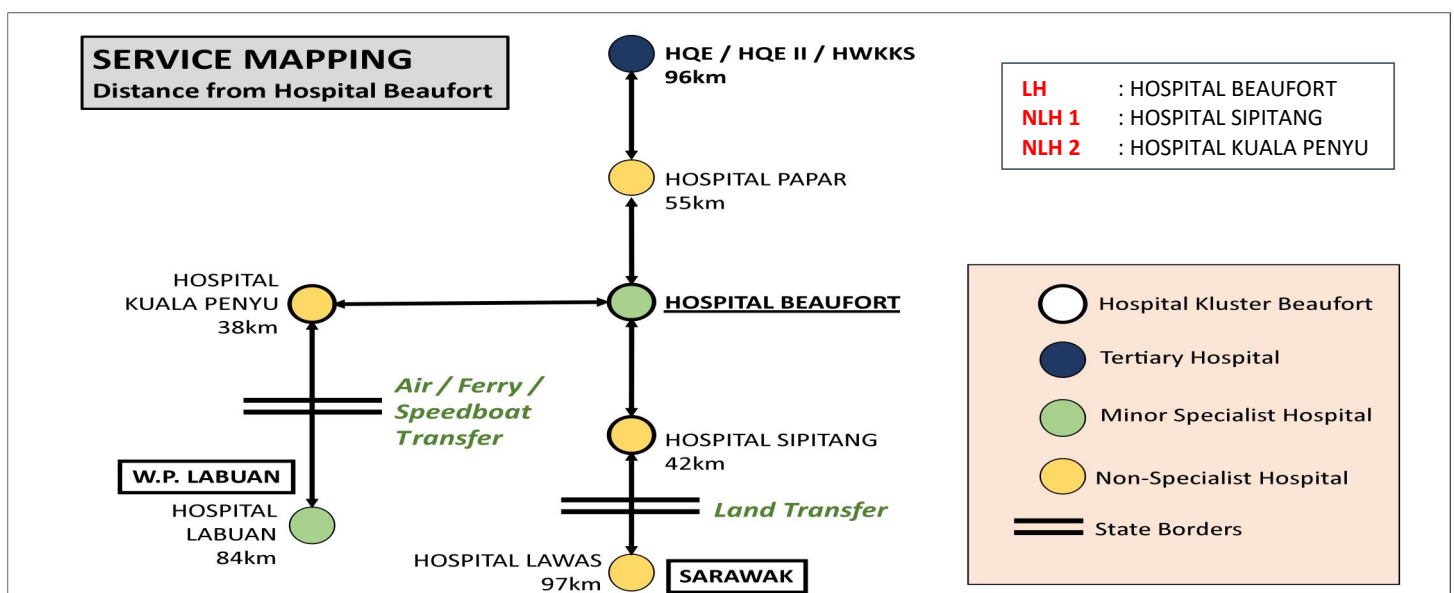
SERVICE MAPPING
Distance from Hospital Beaufort

HQE / HQE II / HWKKS
96km

| LH | : HOSPITAL BEAUFORT |
|---|---|
| NLH 1 | : HOSPITAL SIPITANG |
| NLH 2 | : HOSPITAL KUALA PENYU |

HOSPITAL PAPAR
55km

HOSPITAL KUALA PENYU
38km

HOSPITAL BEAUFORT

Air / Ferry / Speedboat Transfer

HOSPITAL SIPITANG
42km

W.P. LABUAN

Land Transfer

HOSPITAL LABUAN
84km

HOSPITAL LAWAS
97km

SARAWAK

Hospital Kluster Beaufort
Tertiary Hospital
Minor Specialist Hospital
Non-Specialist Hospital
State Borders